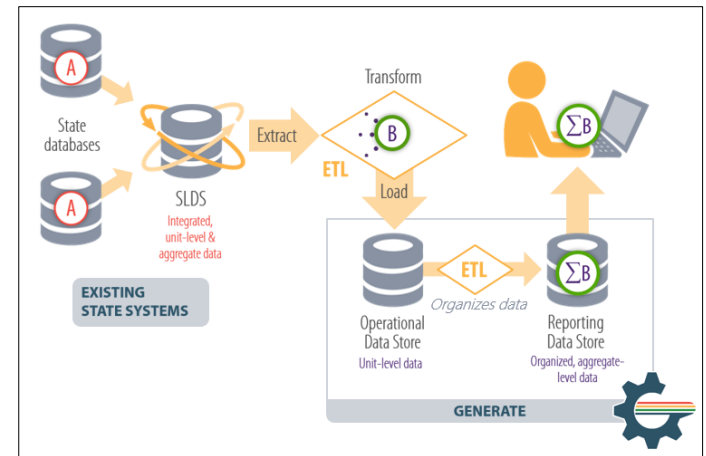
A

State databases

A

SLDS

Integrated, unit-level & aggregate data

EXISTING STATE SYSTEMS

Extract

Transform

B

ETL

Load

$\Sigma B$

Operational Data Store

Unit-level data

ETL

Organizes data

$\Sigma B$

Reporting Data Store

Organized, aggregate-level data

GENERATE